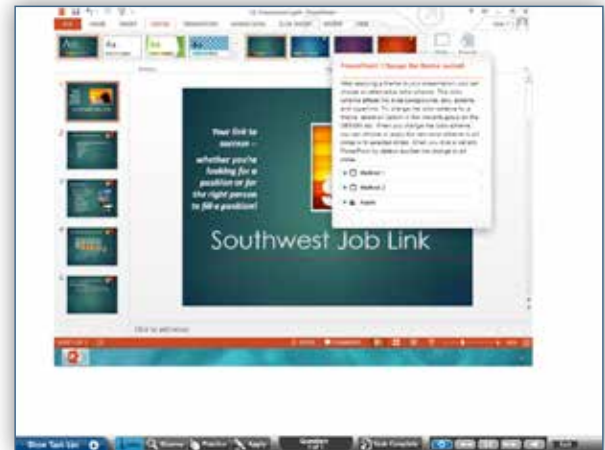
Your link to success – whether you're looking for a position or for the right person to fill a position!

Southwest Job Link

PowerPoint 1 Change the theme variant

Method 1

Method 2

Apply

Click to add notes

Show Task List

Practice

Apply

Task Complete